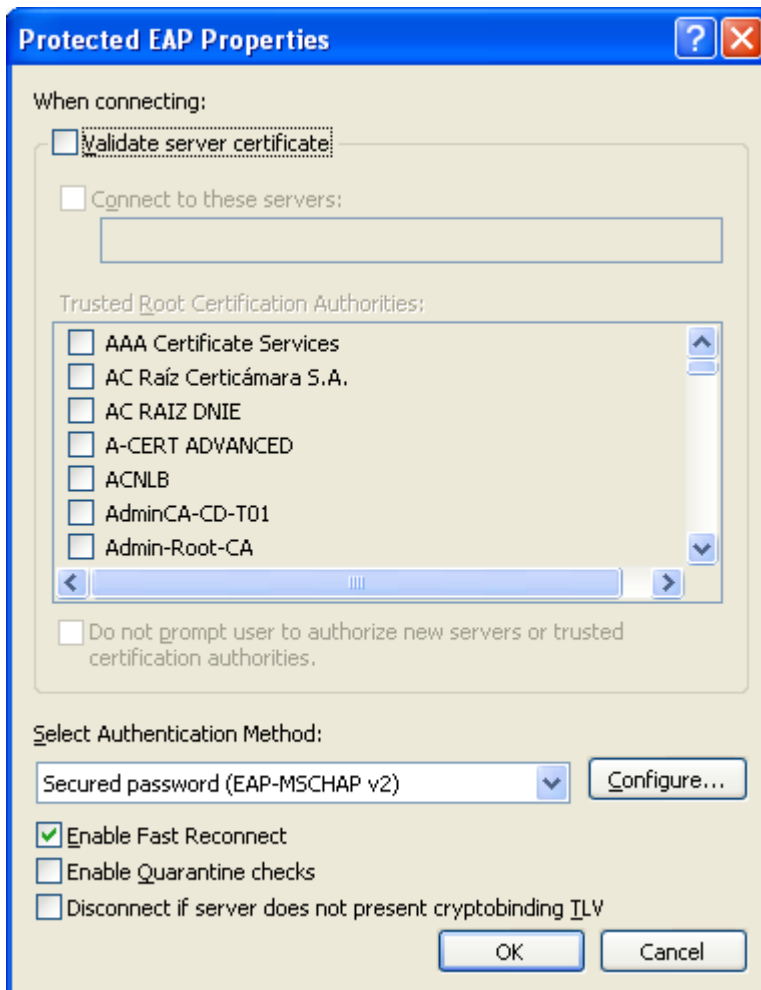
Protected EAP Properties

When connecting:

Validate server certificate

Connect to these servers:

Trusted Root Certification Authorities:

AAA Certificate Services
AC Raíz Certicámara S.A.
AC RAIZ DNIE
A-CERT ADVANCED
ACNLB
AdminCA-CD-T01
Admin-Root-CA

Do not prompt user to authorize new servers or trusted certification authorities.

Select Authentication Method:

Secured password (EAP-MSCHAP v2)

Configure...

Enable Fast Reconnect

Enable Quarantine checks

Disconnect if server does not present cryptobinding TLV

OK

Cancel